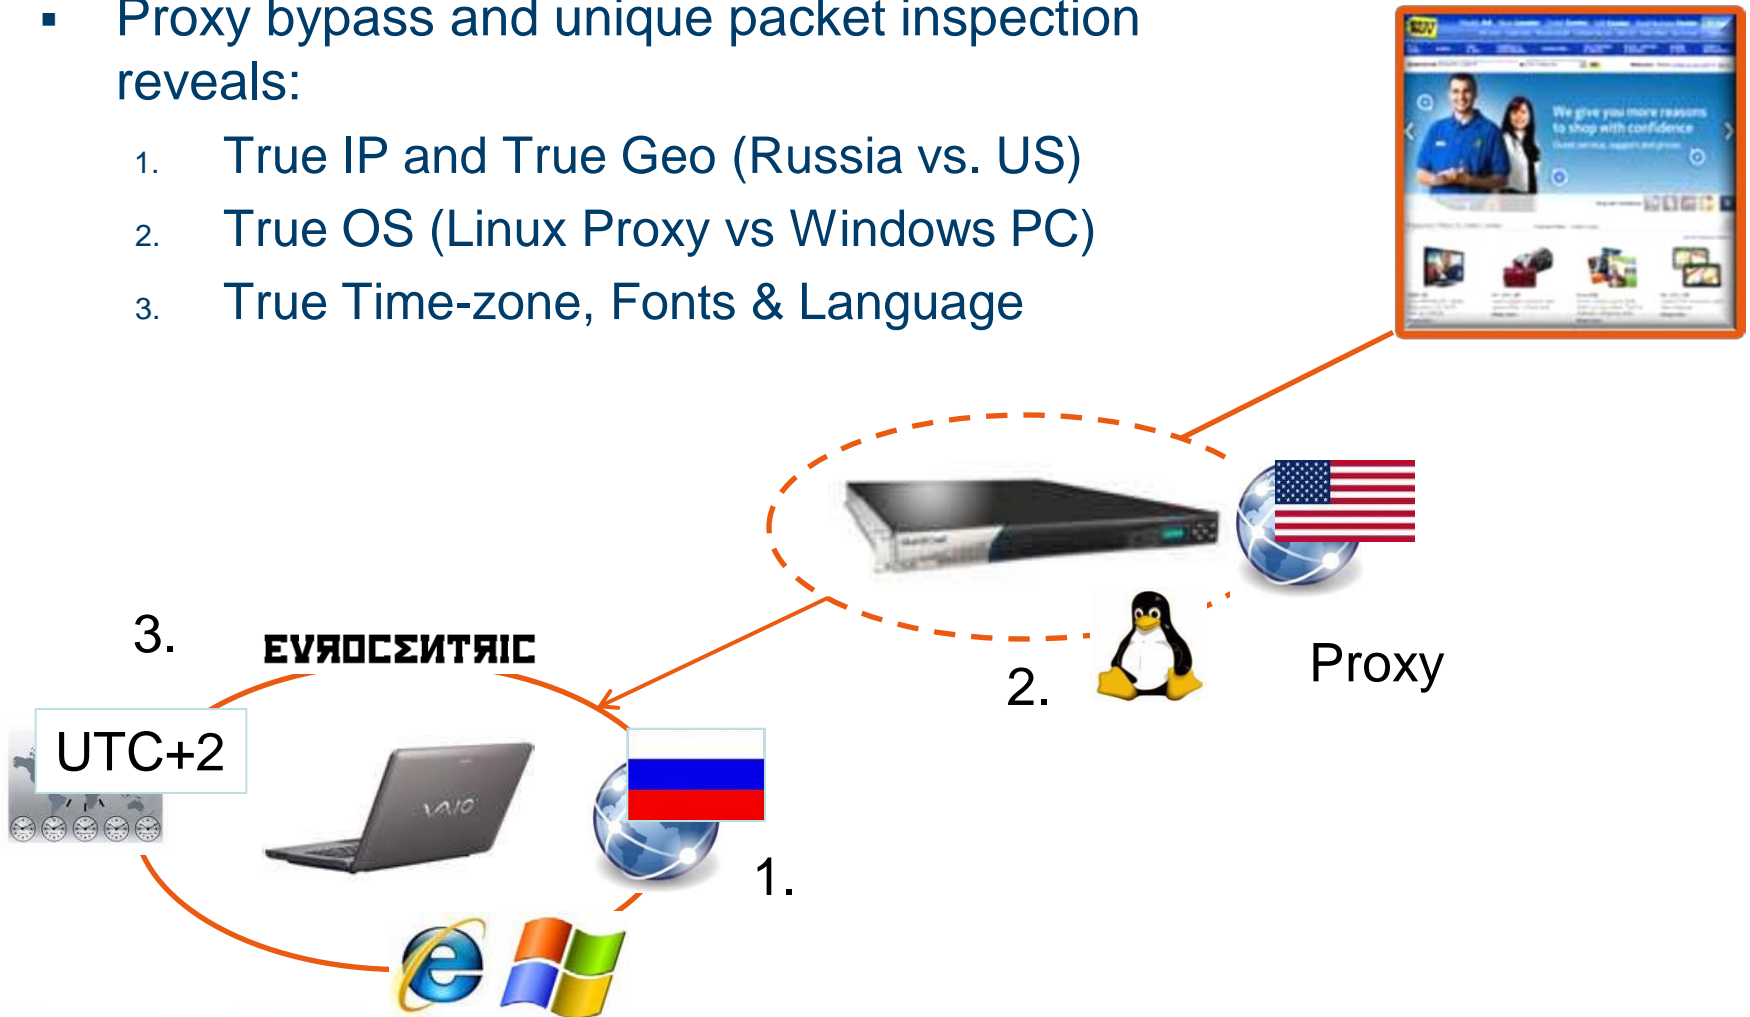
▪ Proxy bypass and unique packet inspection reveals:

1. True IP and True Geo (Russia vs. US)
2. True OS (Linux Proxy vs Windows PC)
3. True Time-zone, Fonts & Language

We give you more reasons to shop with confidence

Proxy

2.

3.

EVROCENTRIC

UTC+2

VAIO

1.